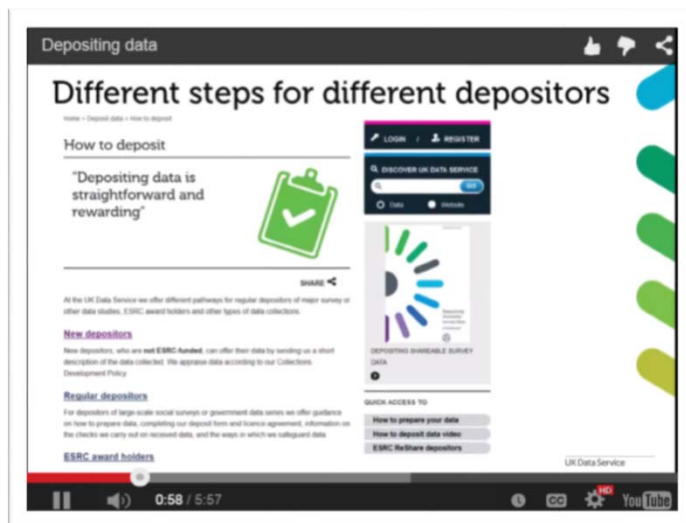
Depositing data

Different steps for different depositors

Home › Deposit data › How to deposit

How to deposit

"Depositing data is straightforward and rewarding"

SHARE

At the UK Data Service we offer different pathways for regular depositors of major survey or other data studies, ESRC award holders and other types of data collections.

New depositors

New depositors, who are not ESRC funded, can offer their data by sending us a short description of the data collected. We appraise data according to our Collections Development Policy.

Regular depositors

For depositors of large-scale social surveys or government data series we offer guidance on how to prepare data, completing our deposit form and licence agreement, information on the checks we carry out on received data, and the ways in which we safeguard data.

ESRC award holders

LOGIN / REGISTER

DISCOVER UK DATA SERVICE

GO

Data Website

DEPOSITING SHAREABLE SURVEY DATA

QUICK ACCESS TO

How to prepare your data

How to deposit data video

ESRC ReShare depositors

UK Data Service

0:58 / 5:57

HD

YouTube